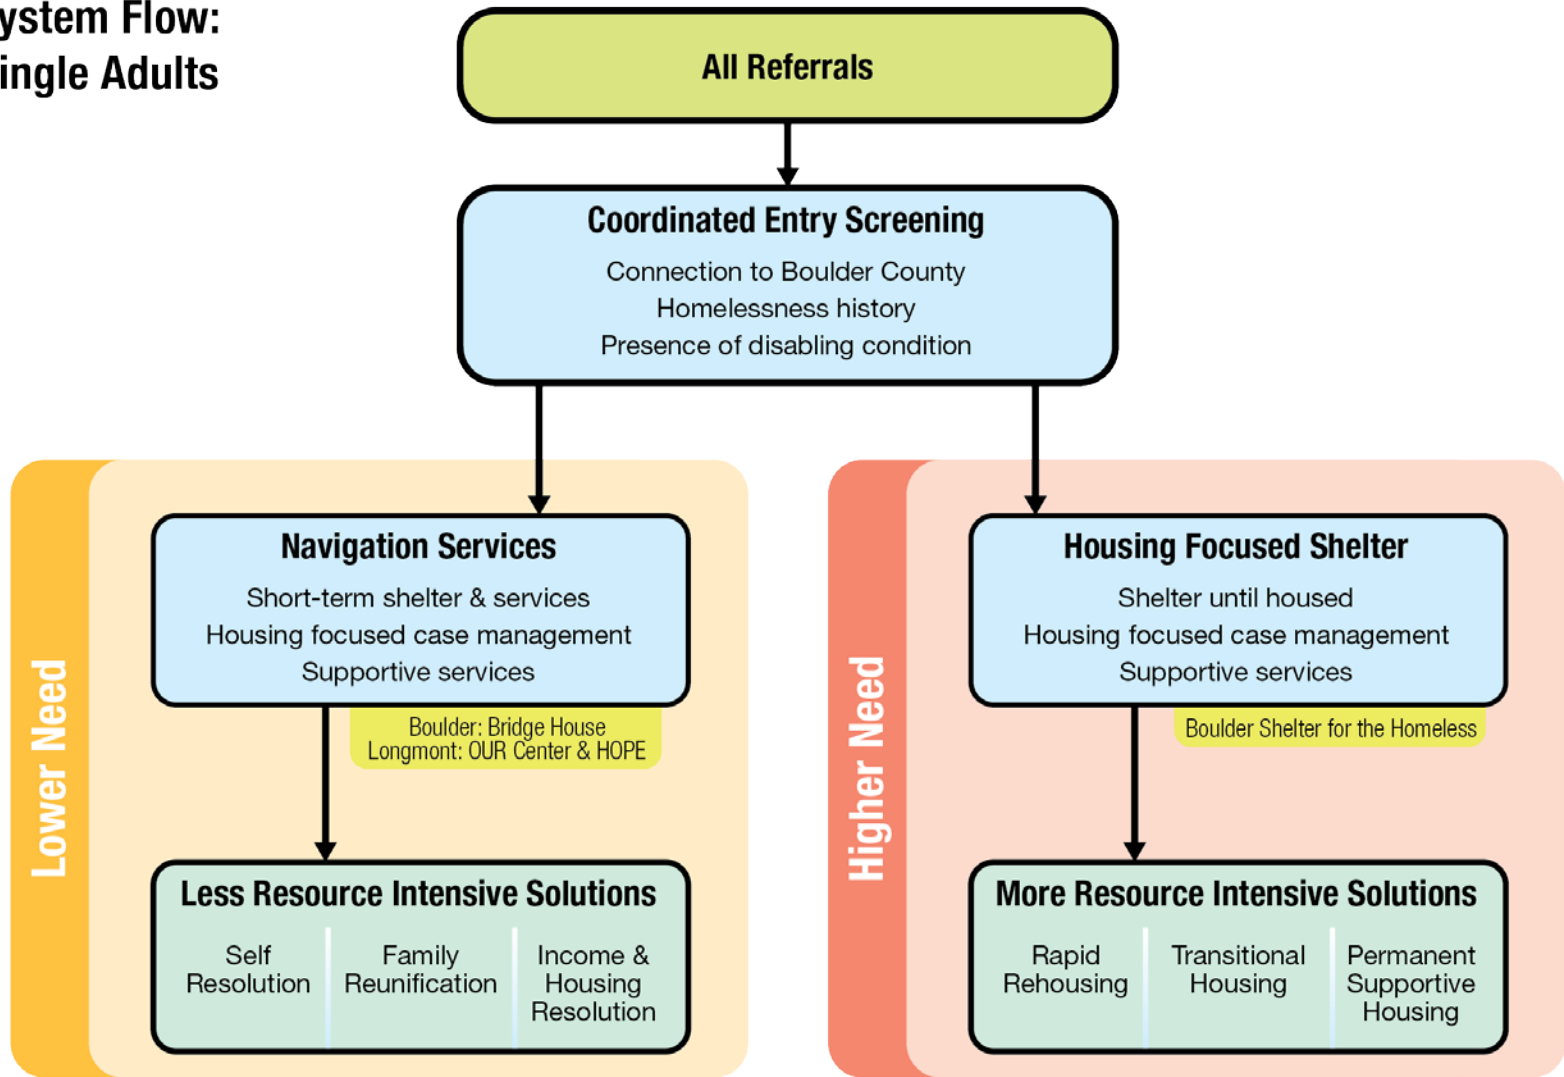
ystem Flow:
ingle Adults

All Referrals

Coordinated Entry Screening
Connection to Boulder County
Homelessness history
Presence of disabling condition

Lower Need

Navigation Services
Short-term shelter & services
Housing focused case management
Supportive services

Boulder: Bridge House
Longmont: OUR Center & HOPE

Less Resource Intensive Solutions

Self Resolution

Family Reunification

Income & Housing Resolution

Higher Need

Housing Focused Shelter
Shelter until housed
Housing focused case management
Supportive services

Boulder Shelter for the Homeless

More Resource Intensive Solutions

Rapid Rehousing

Transitional Housing

Permanent Supportive Housing